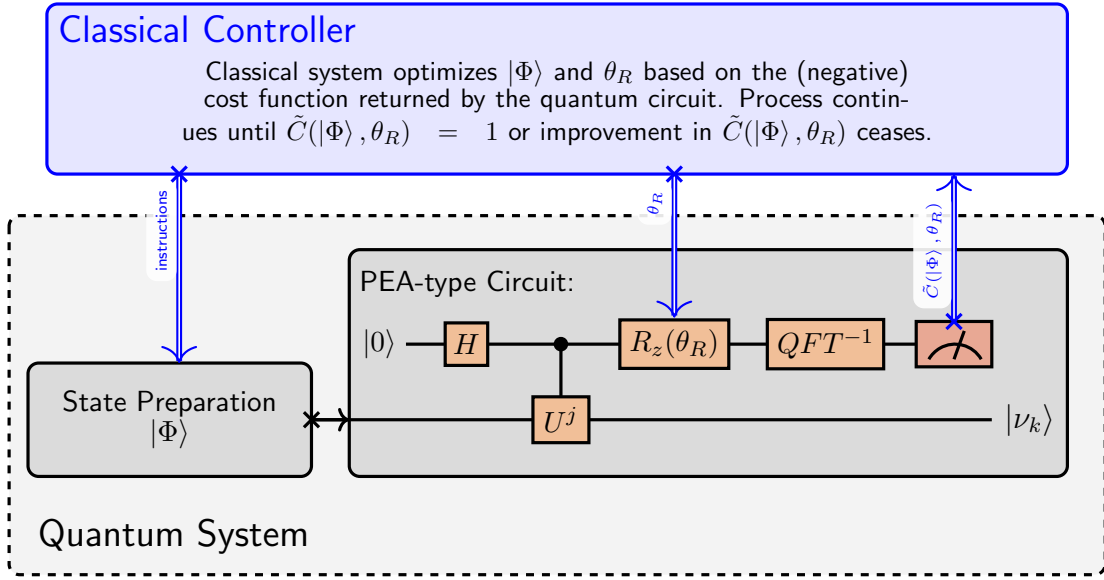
Classical Controller

Classical system optimizes $|\Phi\rangle$ and $\theta_R$ based on the (negative) cost function returned by the quantum circuit. Process continues until $\tilde{C}(|\Phi\rangle, \theta_R) = 1$ or improvement in $\tilde{C}(|\Phi\rangle, \theta_R)$ ceases.

instructions

$\theta_R$

$\tilde{C}(|\Phi\rangle, \theta_R)$

PEA-type Circuit:

$|0\rangle$

$H$

$R_z(\theta_R)$

$QFT^{-1}$

State Preparation $|\Phi\rangle$

$U^j$

$|\nu_k\rangle$

Quantum System